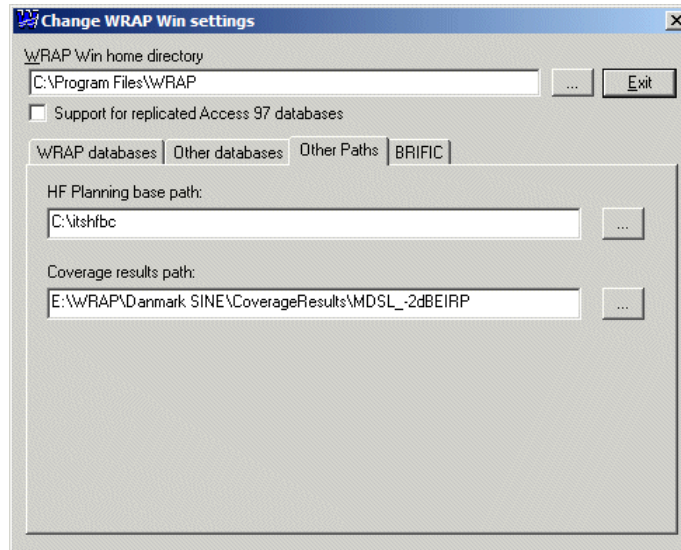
Change WRAP Win settings

WRAP Win home directory

C:\Program Files\WRAP

...

Exit

Support for replicated Access 97 databases

WRAP databases | Other databases | Other Paths | BRIFIC

HF Planning base path:

C:\itshfbc

...

Coverage results path:

E:\WRAP\Danmark SINE\CoverageResults\MDSL_-2dBEIRP

...